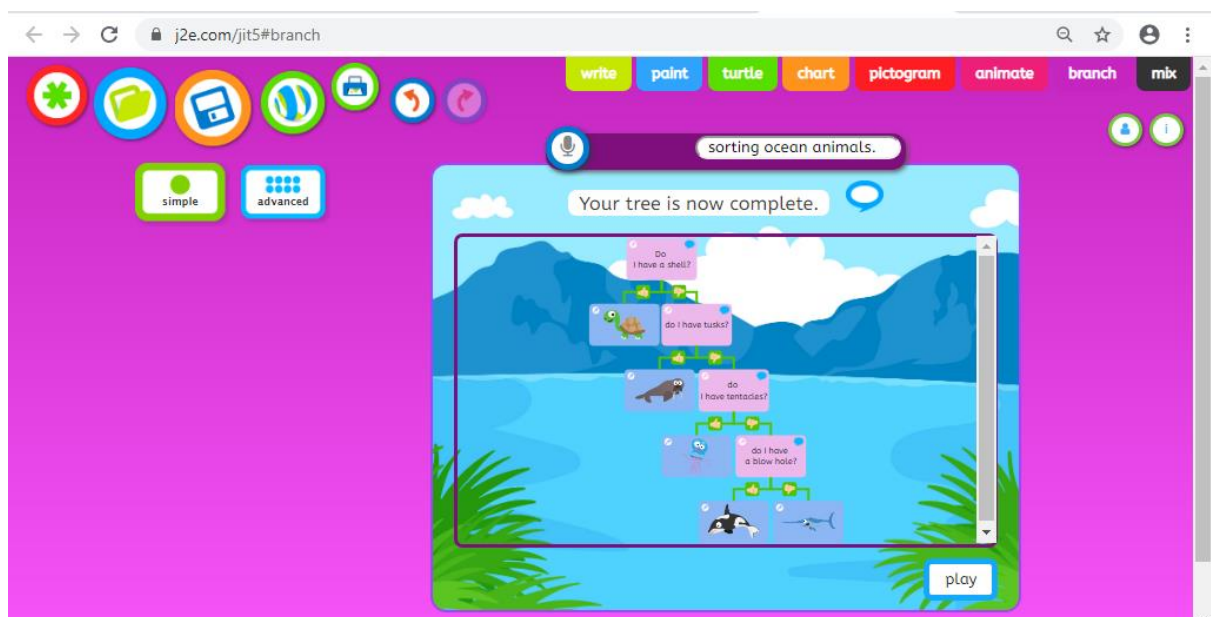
j2e.com/jit5#branch

write paint turtle chart pictogram animate branch mix

simple advanced

sorting ocean animals.

Your tree is now complete.

Do I have a shell?

do I have tusks?

do I have tentacles?

do I have a blow hole?

play